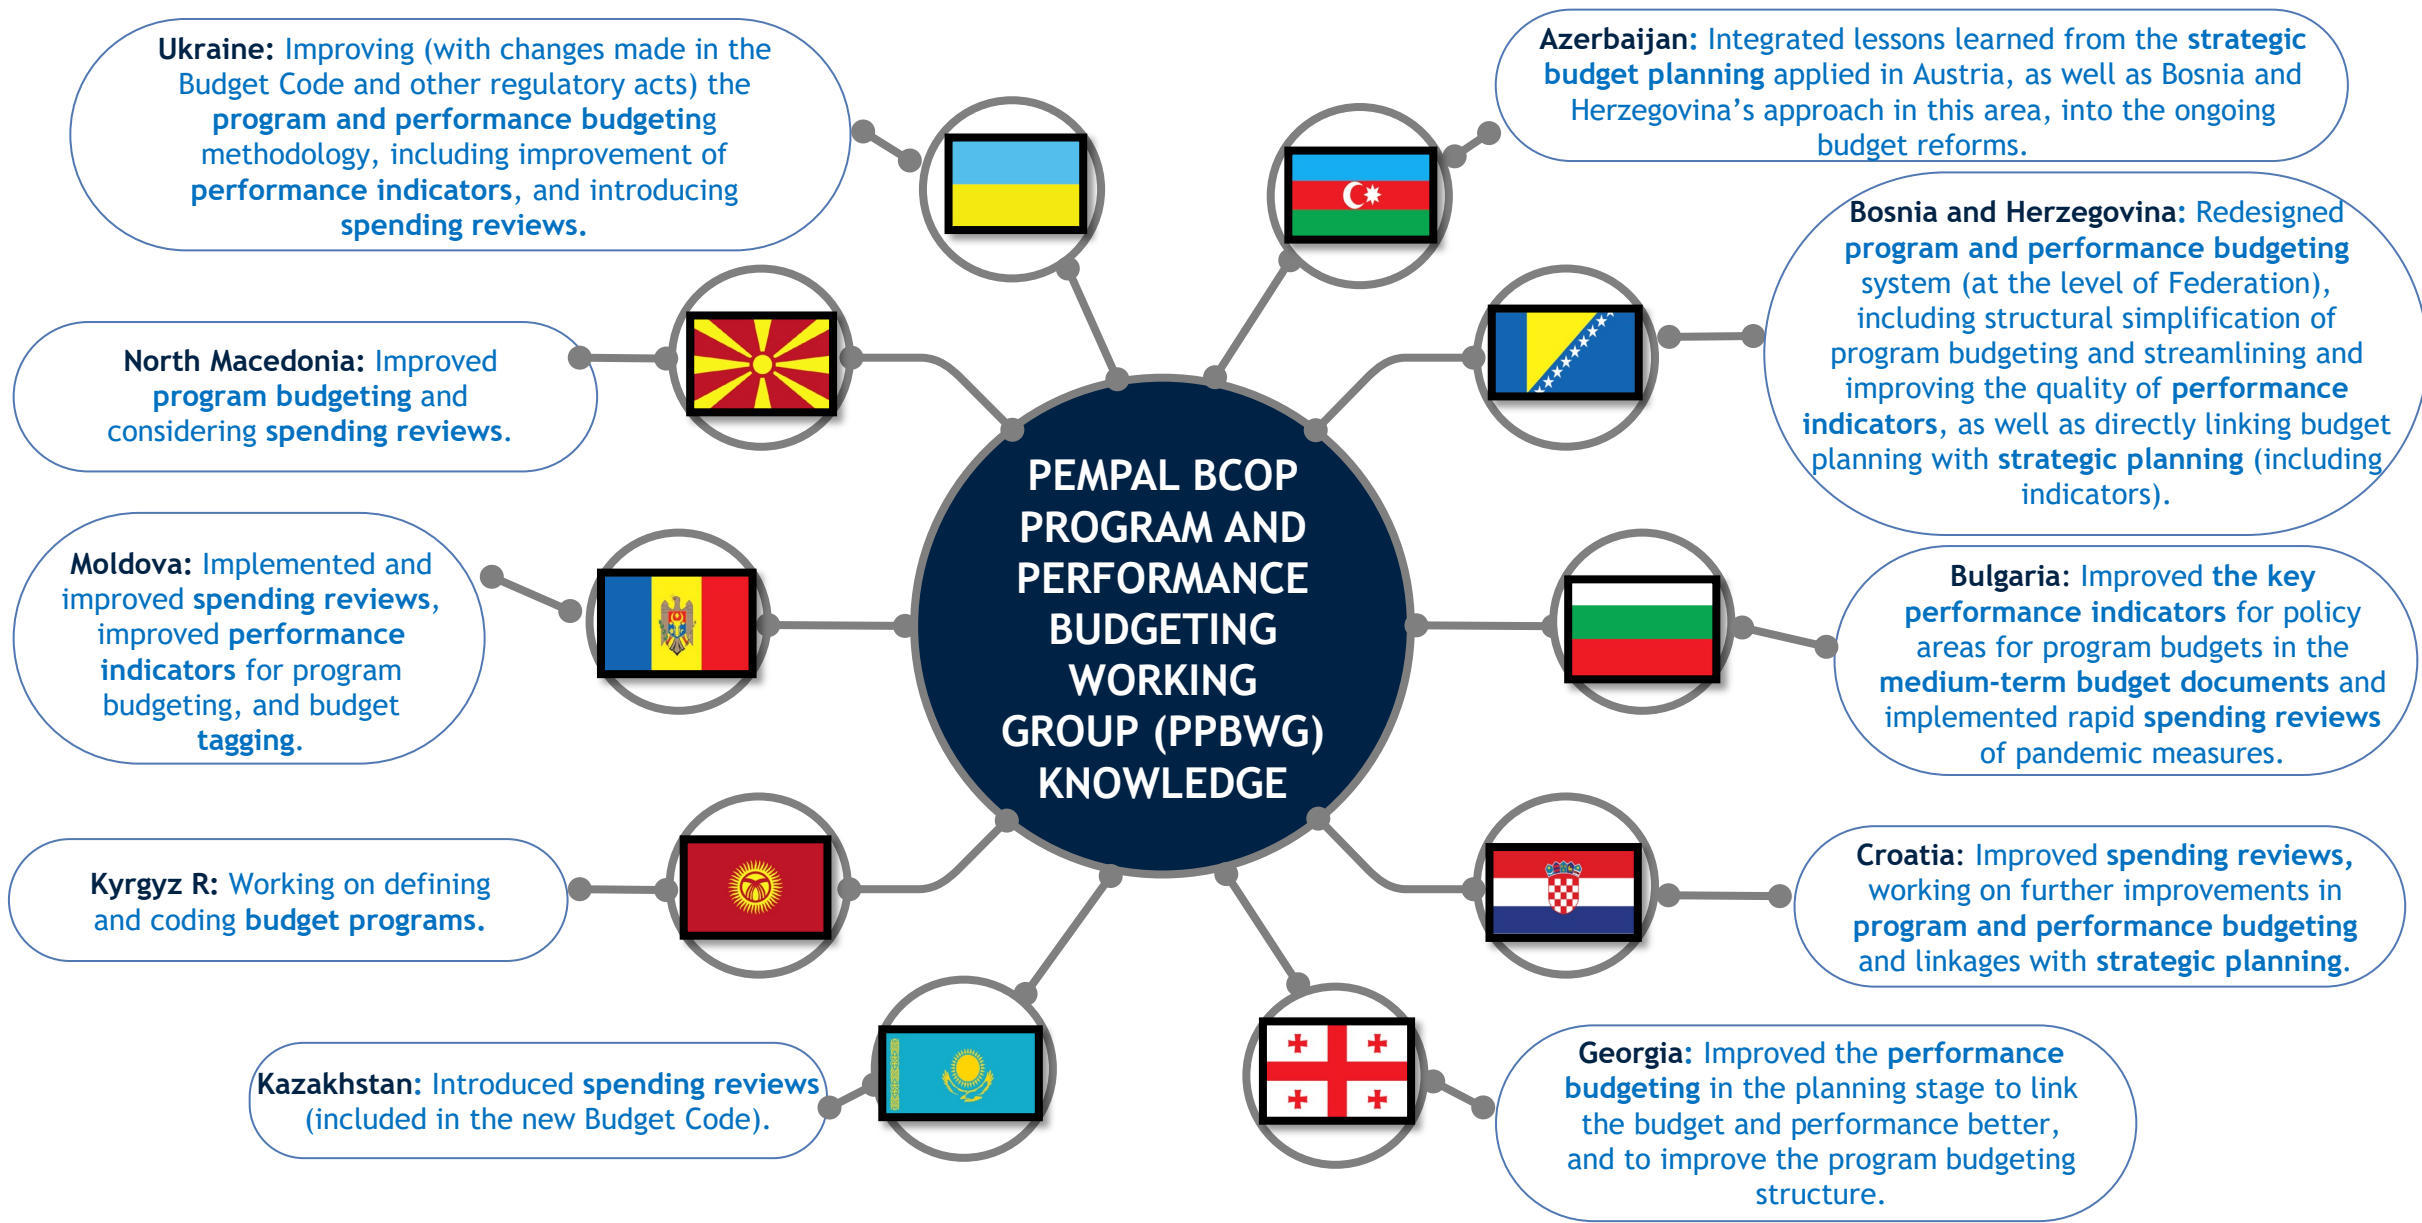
PEMPAL BCOP PROGRAM AND PERFORMANCE BUDGETING WORKING GROUP (PPBWG) KNOWLEDGE

Ukraine: Improving (with changes made in the Budget Code and other regulatory acts) the program and performance budgeting methodology, including improvement of performance indicators, and introducing spending reviews.

Azerbaijan: Integrated lessons learned from the strategic budget planning applied in Austria, as well as Bosnia and Herzegovina's approach in this area, into the ongoing budget reforms.

North Macedonia: Improved program budgeting and considering spending reviews.

Bosnia and Herzegovina: Redesigned program and performance budgeting system (at the level of Federation), including structural simplification of program budgeting and streamlining and improving the quality of performance indicators, as well as directly linking budget planning with strategic planning (including indicators).

Moldova: Implemented and improved spending reviews, improved performance indicators for program budgeting, and budget tagging.

Bulgaria: Improved the key performance indicators for policy areas for program budgets in the medium-term budget documents and implemented rapid spending reviews of pandemic measures.

Kyrgyz R: Working on defining and coding budget programs.

Croatia: Improved spending reviews, working on further improvements in program and performance budgeting and linkages with strategic planning.

Kazakhstan: Introduced spending reviews (included in the new Budget Code).

Georgia: Improved the performance budgeting in the planning stage to link the budget and performance better, and to improve the program budgeting structure.